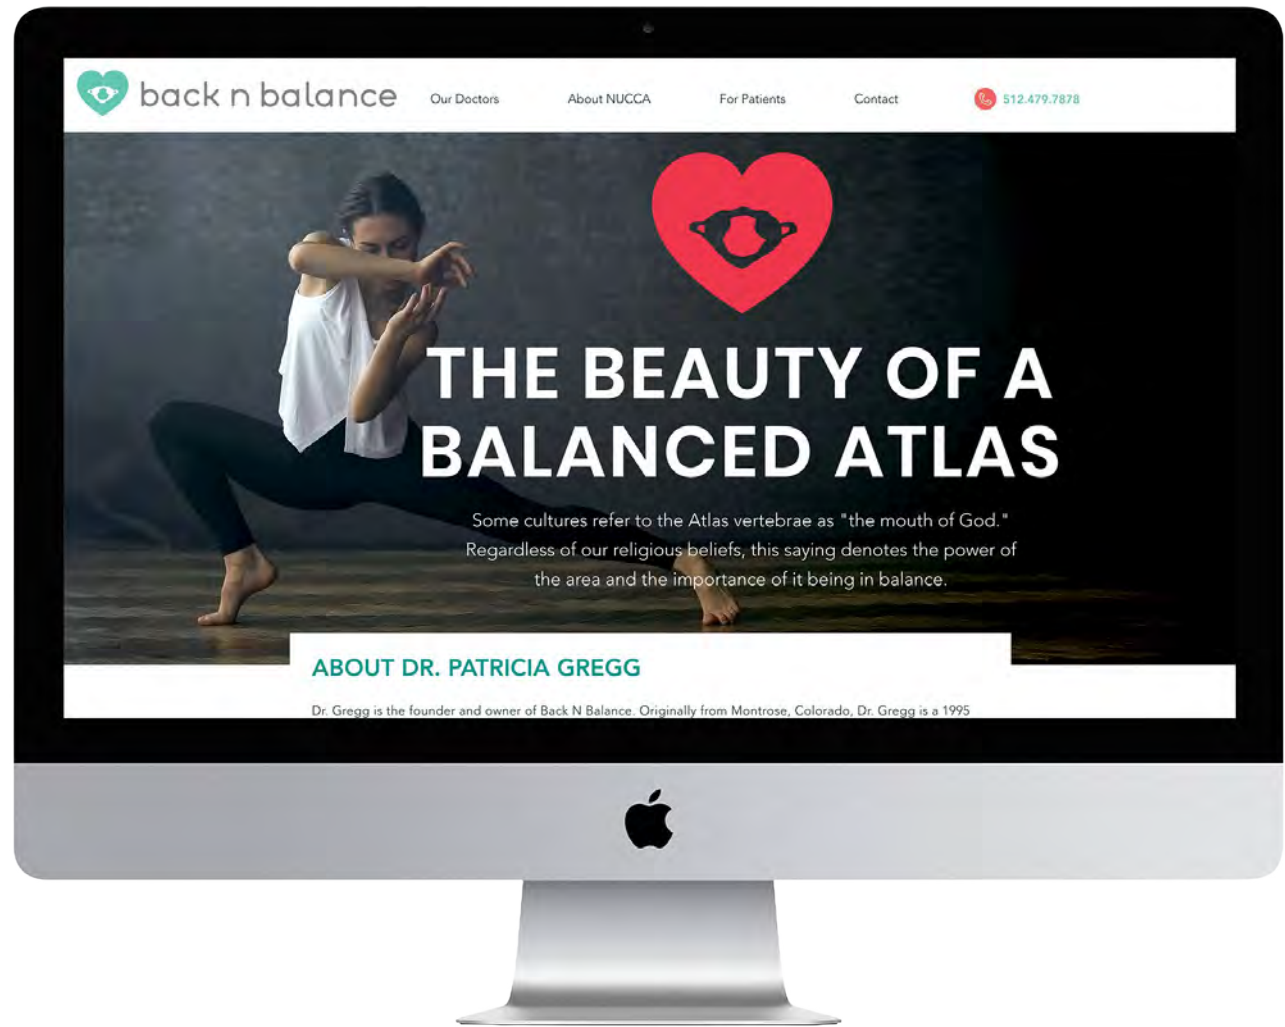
back n balance

Our Doctors

About NUCCA

For Patients

Contact

512.479.7878

THE BEAUTY OF A BALANCED ATLAS

Some cultures refer to the Atlas vertebrae as "the mouth of God." Regardless of our religious beliefs, this saying denotes the power of the area and the importance of it being in balance.

ABOUT DR. PATRICIA GREGG

Dr. Gregg is the founder and owner of Back N Balance. Originally from Montrose, Colorado, Dr. Gregg is a 1995